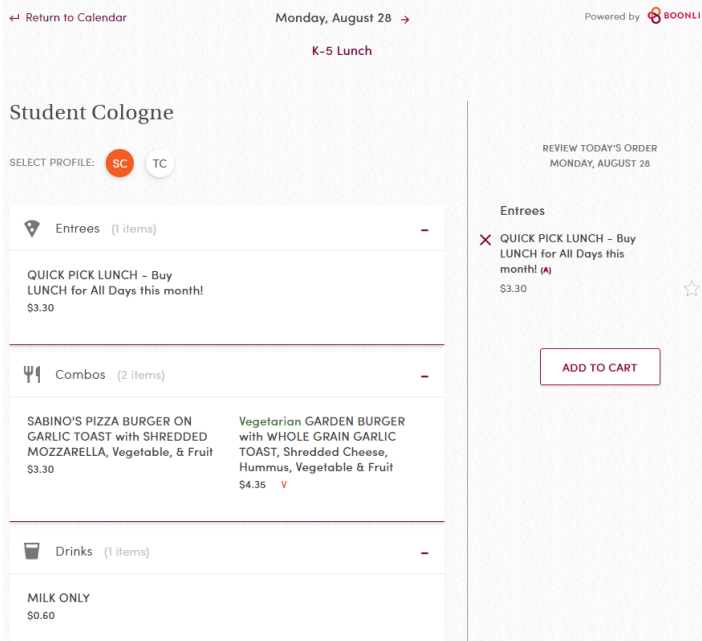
↵ Return to Calendar

Monday, August 28 →

Powered by BOONLI

K-5 Lunch

Student Cologne

SELECT PROFILE: SC TC

Entrees (1 items) –

QUICK PICK LUNCH - Buy LUNCH for All Days this month!
$3.30

Combos (2 items) –

SABINO'S PIZZA BURGER ON GARLIC TOAST with SHREDDED MOZZARELLA, Vegetable, & Fruit
$3.30

Vegetarian GARDEN BURGER with WHOLE GRAIN GARLIC TOAST, Shredded Cheese, Hummus, Vegetable & Fruit
$4.35 V

Drinks (1 items) –

MILK ONLY
$0.60

REVIEW TODAY'S ORDER
MONDAY, AUGUST 28

Entrees

✕ QUICK PICK LUNCH - Buy LUNCH for All Days this month! (A)
$3.30

ADD TO CART